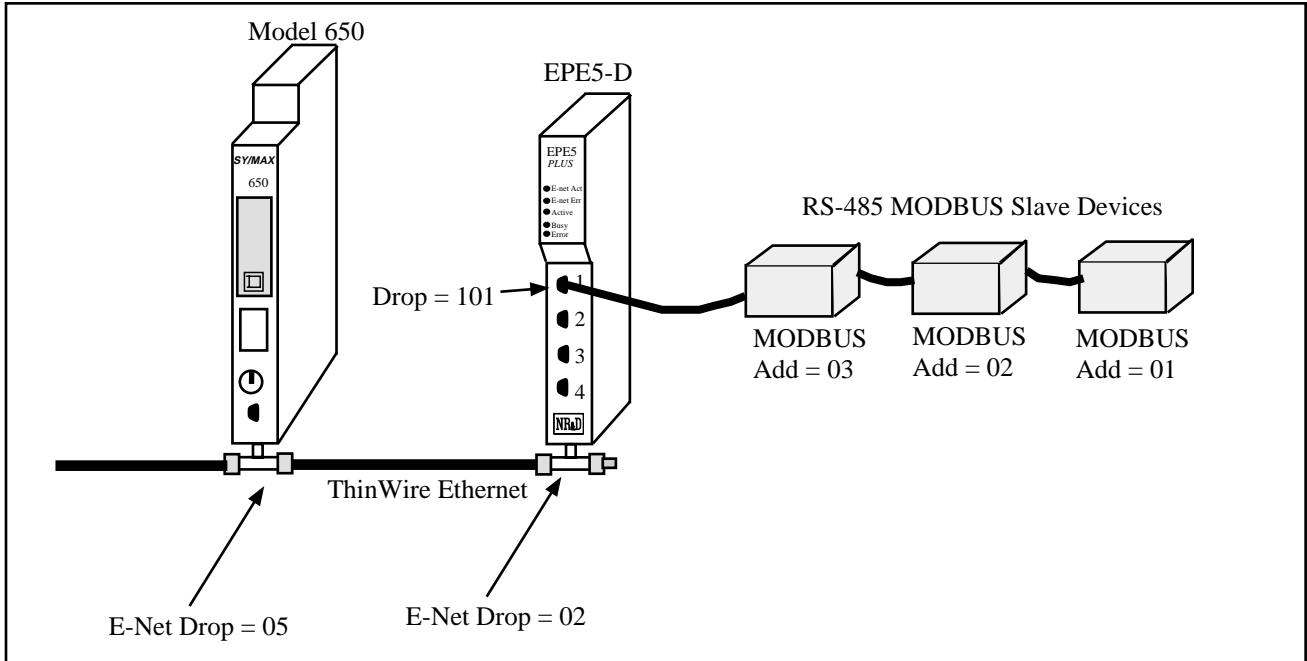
Model 650

SY/MAX

650

EPE5-D

EPE5
PLUS

E-net Act
E-net Err
Active
Busy
Error

RS-485 MODBUS Slave Devices

Drop = 101

1

2

3

4

NR&D

MODBUS
Add = 03

MODBUS
Add = 02

MODBUS
Add = 01

ThinWire Ethernet

E-Net Drop = 05

E-Net Drop = 02